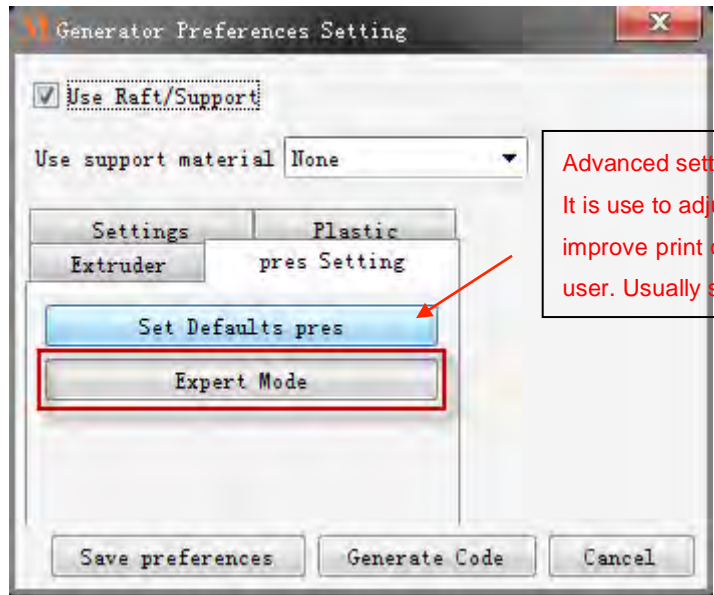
Generator Preferences Setting

Use Raft/Support

Use support material None

Settings Plastic
Extruder pres Setting

Set Defaults pres

Expert Mode

Save preferences Generate Code Cancel

Advanced sett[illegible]
It is use to adj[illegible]
improve print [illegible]
user. Usually s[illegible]